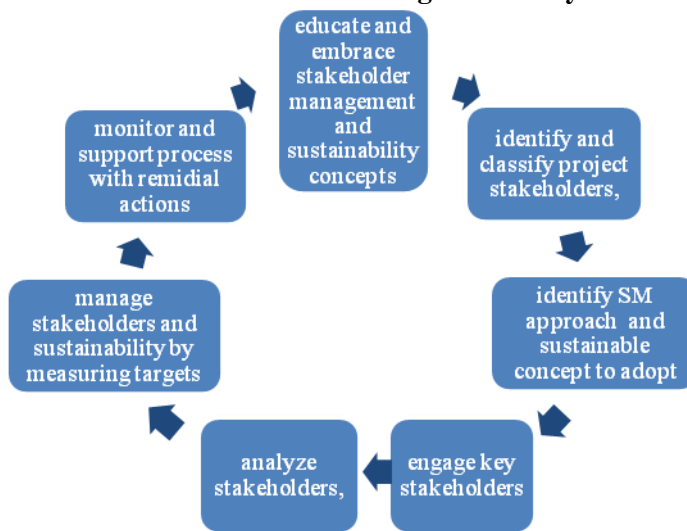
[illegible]

educate and embrace stakeholder management and sustainability concepts

identify and classify project stakeholders,

identify SM approach and sustainable concept to adopt

engage key stakeholders

analyze stakeholders,

manage stakeholders and sustainability by measuring targets

monitor and support process with remidial actions